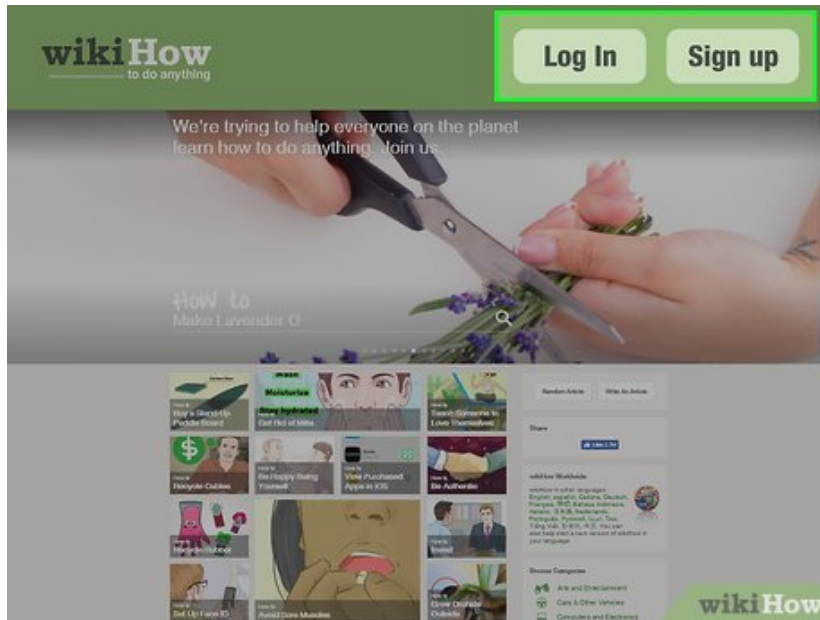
wikiHow
to do anything

Log In

Sign up

We're trying to help everyone on the planet learn how to do anything. Join us.

How to
Make Lavender O

Moisturize
Stay hydrated

How to
Buy a Stand-Up Paddle Board

How to
Get Rid of Milia

How to
Teach Someone to Love Themselves

How to
Recycle Cables

How to
Be Happy Being Yourself

How to
View Purchased Apps in iOS

How to
Be Authentic

How to
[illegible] Rubber

How to
Invest

How to
Set Up Face ID

How to
Avoid Sore Muscles

How to
Grow Orchids Outside

Random Article

Write An Article

Share

Like

wikiHow Worldwide

Browse Categories

Arts and Entertainment

Cars & Other Vehicles

Computers and Electronics

wikiHow